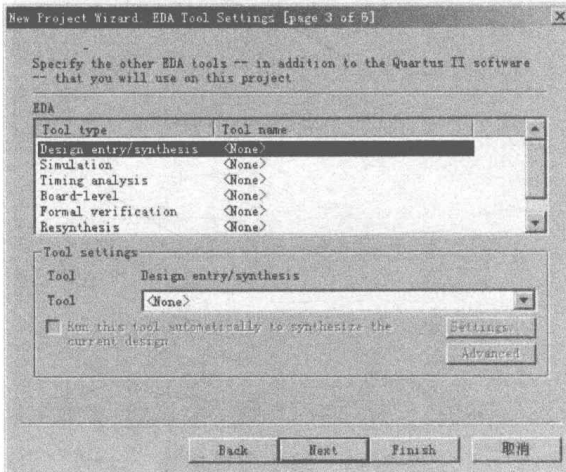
New Project Wizard: EDA Tool Settings [page 3 of 6]

Specify the other EDA tools -- in addition to the Quartus II software -- that you will use on this project

EDA

| Tool type | Tool name |
|---|---|
| Design entry/synthesis | <None> |
| Simulation | <None> |
| Timing analysis | <None> |
| Board-level | <None> |
| Formal verification | <None> |
| Resynthesis | <None> |

Tool settings

Tool Design entry/synthesis

Tool <None>

Run this tool automatically to synthesize the current design

Settings...

Advanced

Back Next Finish 取消